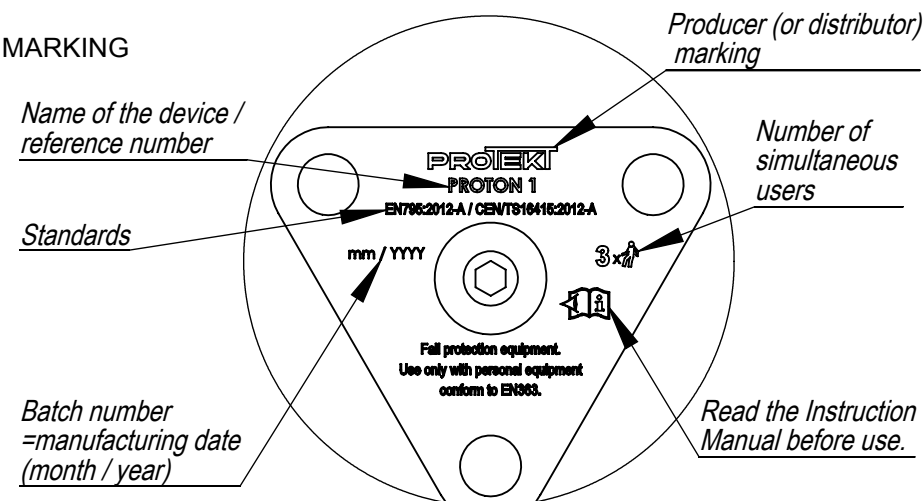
MARKING

Producer (or distributor) marking

Name of the device / reference number

Number of simultaneous users

PROTEKT

PROTON 1

EN795:2012-A / CEN/TS16415:2012-A

Standards

mm / YYYY

3 x

Fall protection equipment. Use only with personal equipment conform to EN363.

Batch number =manufacturing date (month / year)

Read the Instruction Manual before use.